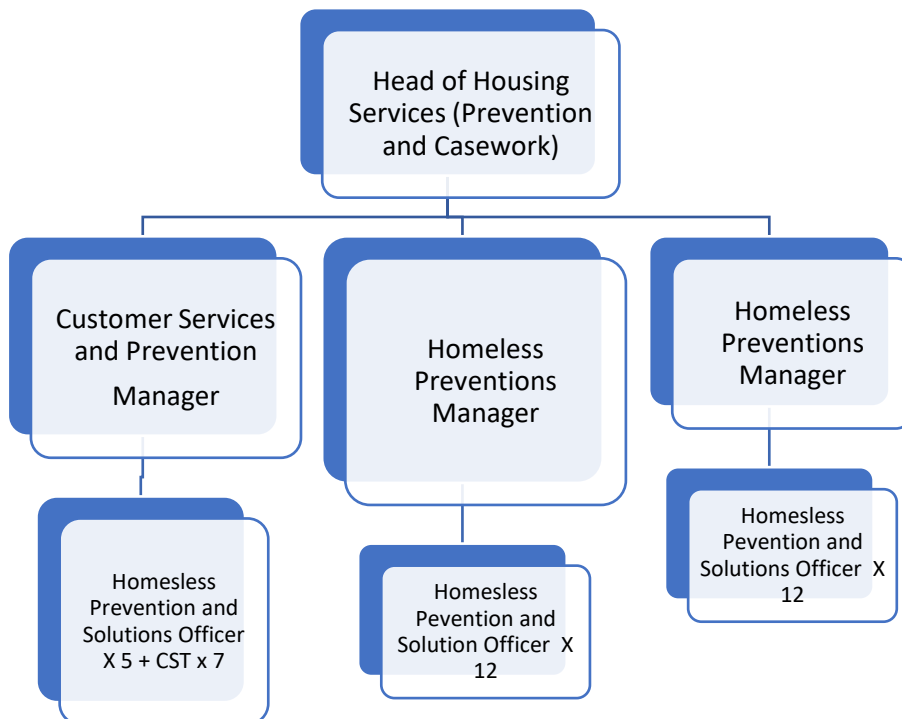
Head of Housing Services (Prevention and Casework)

Customer Services and Prevention Manager

Homeless Preventions Manager

Homeless Preventions Manager

Homsless Prevention and Solutions Officer X 5 + CST x 7

Homsless Pevention and Solution Officer X 12

Homsless Pevention and Solutions Officer X 12